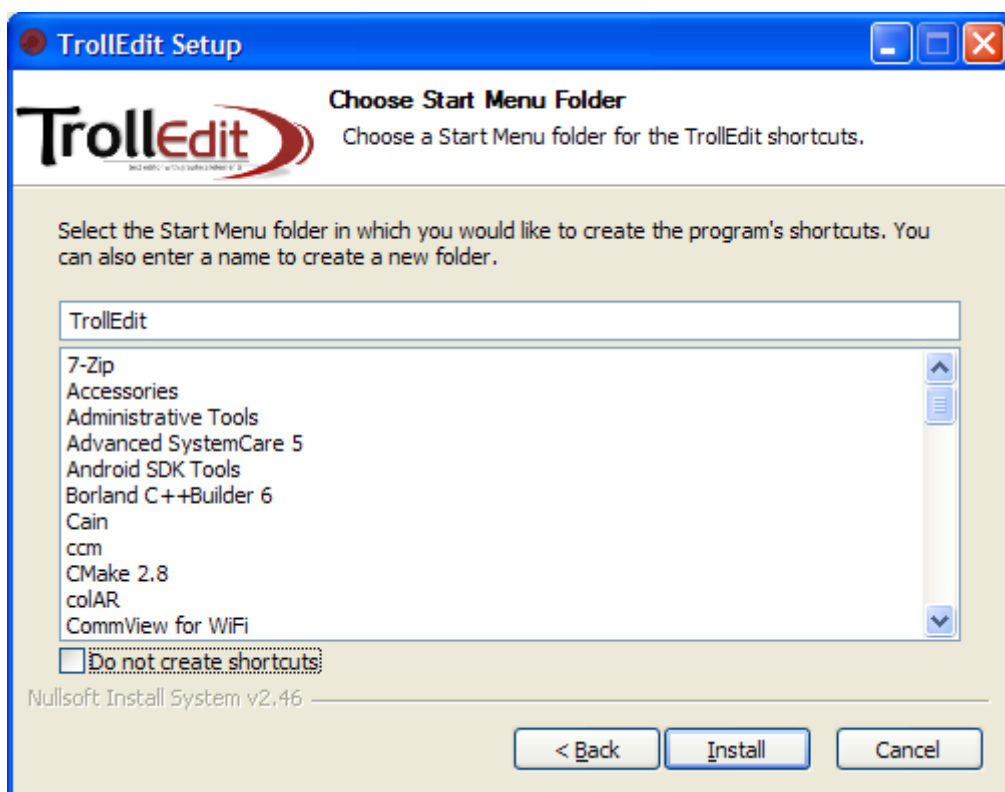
TrollEdit Setup

TrollEdit
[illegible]

Choose Start Menu Folder
Choose a Start Menu folder for the TrollEdit shortcuts.

Select the Start Menu folder in which you would like to create the program's shortcuts. You can also enter a name to create a new folder.

TrollEdit

7-Zip
Accessories
Administrative Tools
Advanced SystemCare 5
Android SDK Tools
Borland C++Builder 6
Cain
ccm
CMake 2.8
colAR
CommView for WiFi

Do not create shortcuts

Nullsoft Install System v2.46

< Back
Install
Cancel